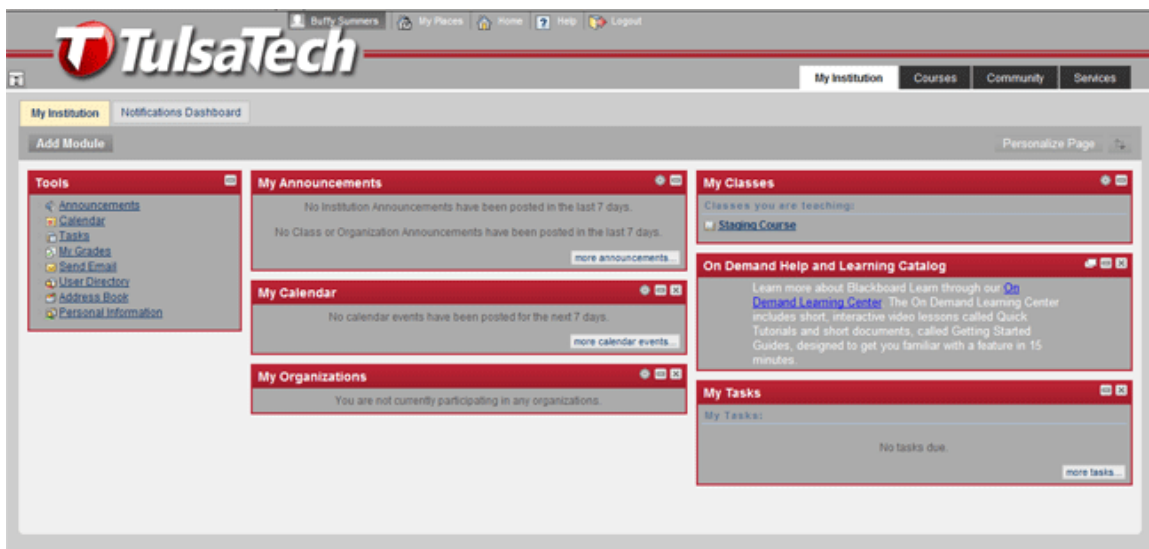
Buffy Summers My Places Home Help Logout

TulsaTech

My Institution Courses Community Services

My Institution Notifications Dashboard

Add Module

Personalize Page

Tools

Announcements
Calendar
Tasks
My Grades
Send Email
User Directory
Address Book
Personal Information

My Announcements

No Institution Announcements have been posted in the last 7 days.

No Class or Organization Announcements have been posted in the last 7 days.

more announcements...

My Calendar

No calendar events have been posted for the next 7 days.

more calendar events...

My Organizations

You are not currently participating in any organizations.

My Classes

Classes you are teaching:

Staging Course

On Demand Help and Learning Catalog

Learn more about Blackboard Learn through our On Demand Learning Center. The On Demand Learning Center includes short, interactive video lessons called Quick Tutorials and short documents, called Getting Started Guides, designed to get you familiar with a feature in 15 minutes.

My Tasks

My Tasks:

No tasks due.

more tasks...